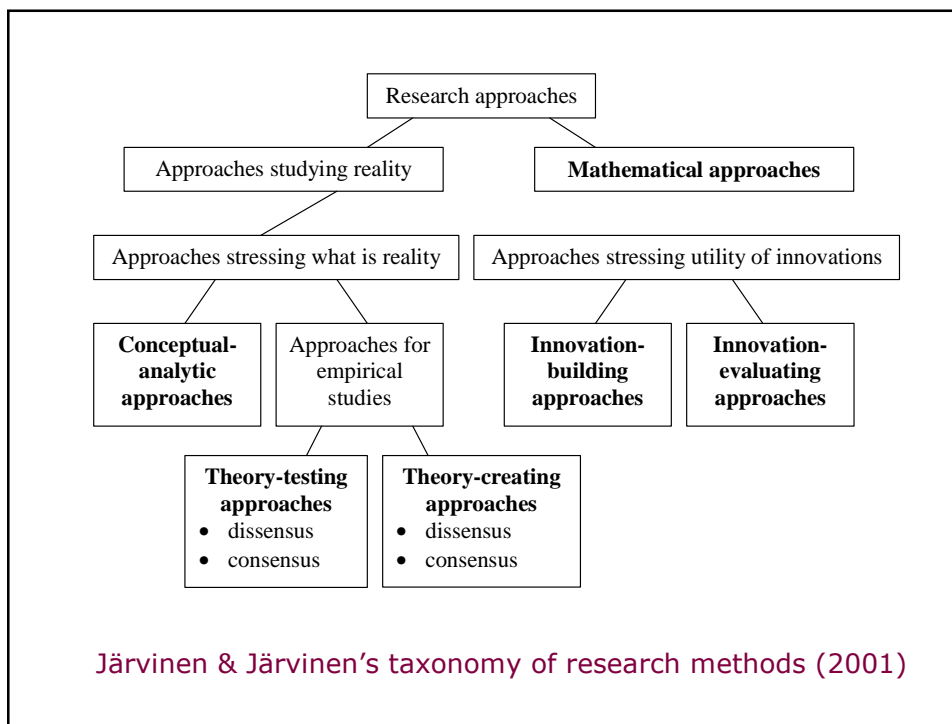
Research approaches

Approaches studying reality

Mathematical approaches

Approaches stressing what is reality

Approaches stressing utility of innovations

Conceptual-analytic approaches

Approaches for empirical studies

Innovation-building approaches

Innovation-evaluating approaches

Theory-testing approaches
- dissensus
- consensus

Theory-creating approaches
- dissensus
- consensus

Järvinen & Järvinen's taxonomy of research methods (2001)